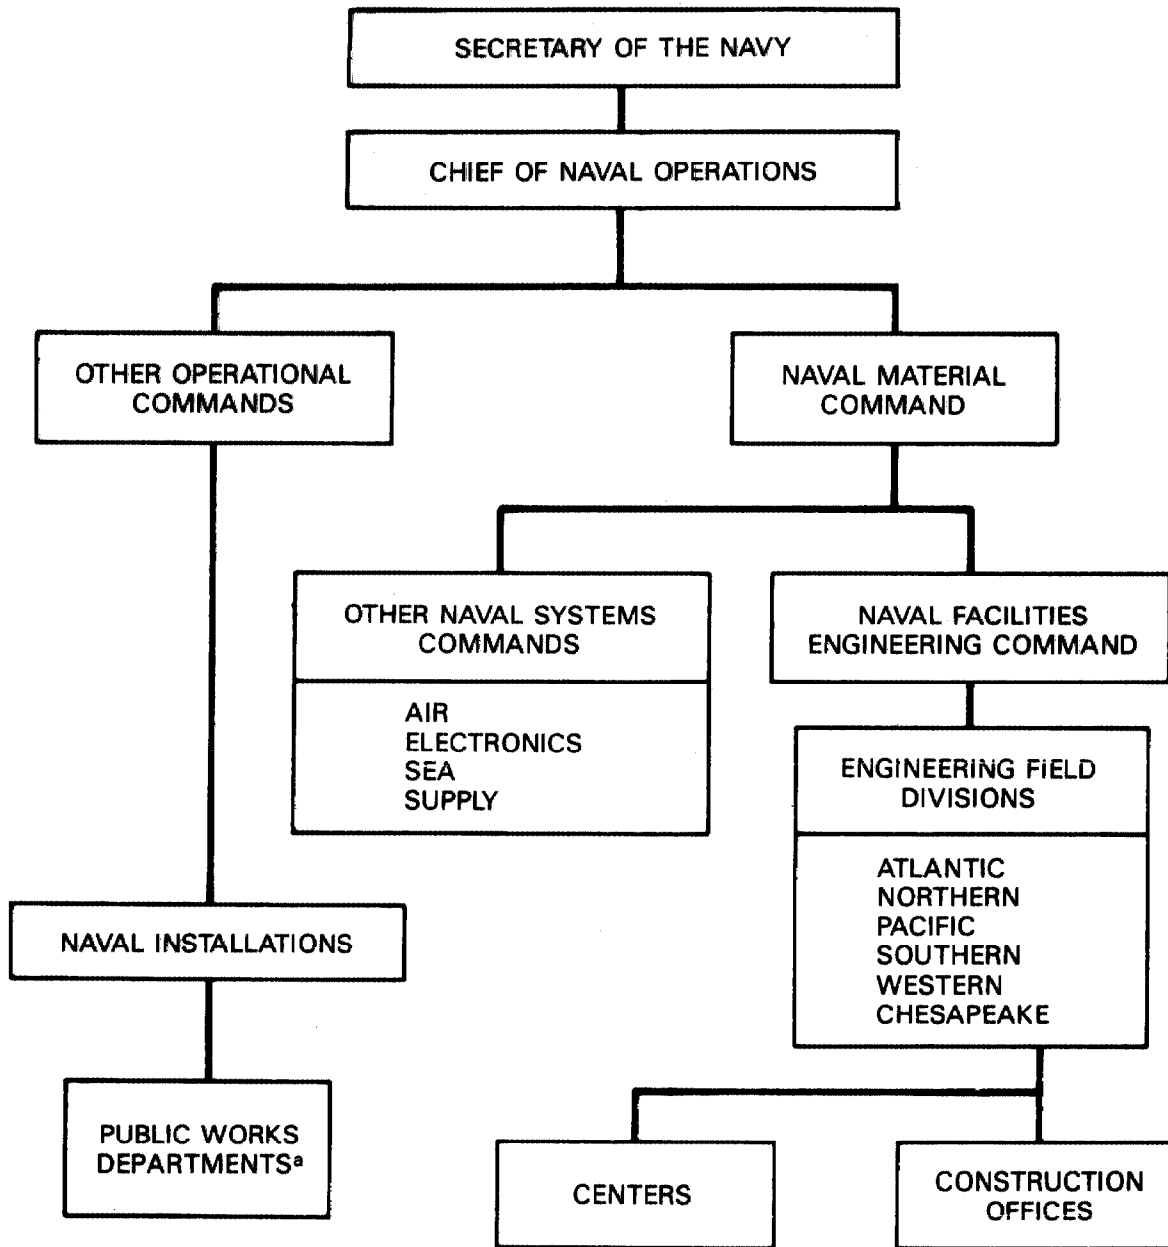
SECRETARY OF THE NAVY

CHIEF OF NAVAL OPERATIONS

OTHER OPERATIONAL COMMANDS

NAVAL MATERIAL COMMAND

OTHER NAVAL SYSTEMS COMMANDS

AIR
ELECTRONICS
SEA
SUPPLY

NAVAL FACILITIES ENGINEERING COMMAND

ENGINEERING FIELD DIVISIONS

ATLANTIC
NORTHERN
PACIFIC
SOUTHERN
WESTERN
CHESAPEAKE

NAVAL INSTALLATIONS

PUBLIC WORKS DEPARTMENTS$^a$

CENTERS

CONSTRUCTION OFFICES